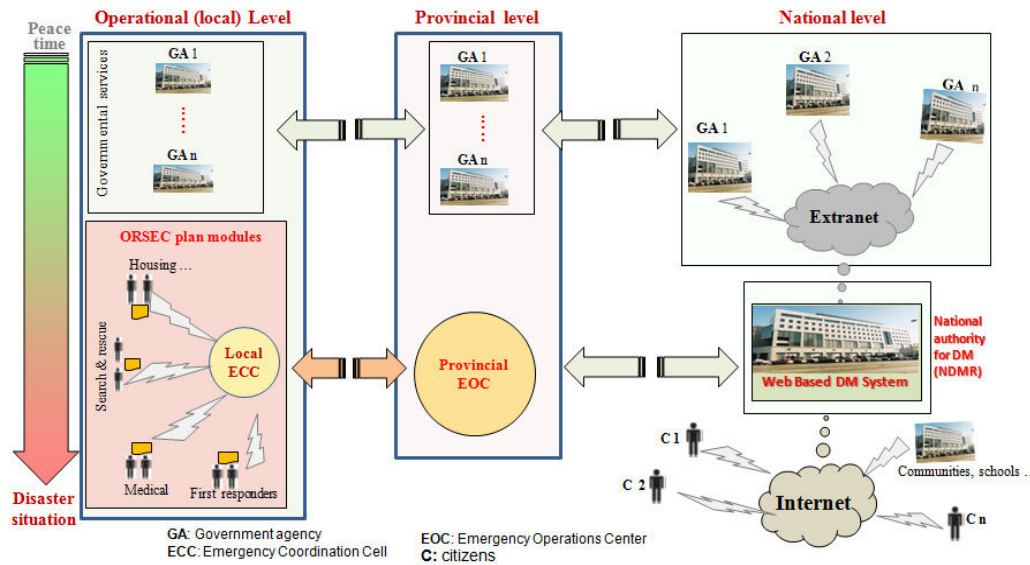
Peace time

Operational (local) Level

Governmental services

GA 1

GA n

ORSEC plan modules

Housing …

Search & rescue

Local ECC

Medical

First responders

Disaster situation

Provincial level

GA 1

GA n

Provincial EOC

National level

GA 2

GA n

GA 1

Extranet

National authority for DM (NDMR)

Web Based DM System

C 1

C 2

Communities, schools ..

Internet

C n

GA: Government agency
ECC: Emergency Coordination Cell

EOC: Emergency Operations Center
C: citizens